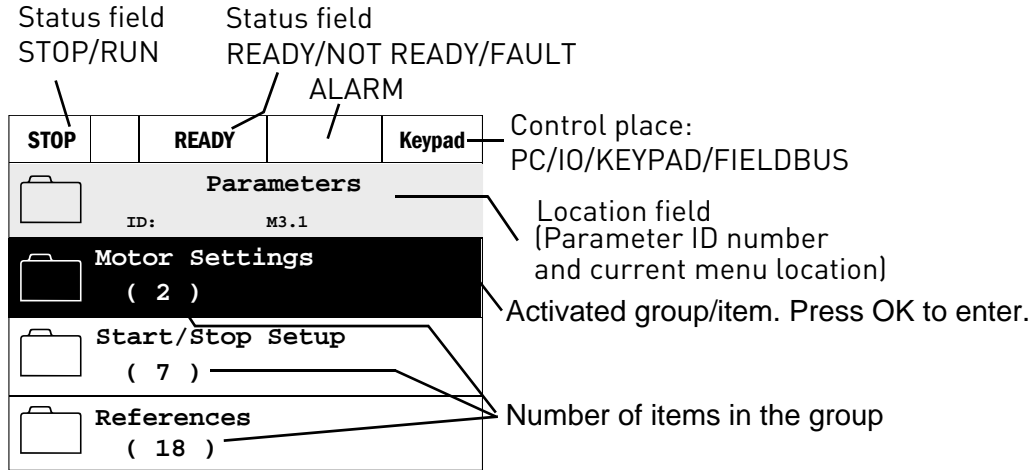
Status field
STOP/RUN

Status field
READY/NOT READY/FAULT
ALARM

| STOP | | READY | | Keypad |
|---|---|---|---|---|

Control place:
PC/IO/KEYPAD/FIELDBUS

Parameters
ID: M3.1

Location field
(Parameter ID number
and current menu location)

Motor Settings
( 2 )

Activated group/item. Press OK to enter.

Start/Stop Setup
( 7 )

References
( 18 )

Number of items in the group